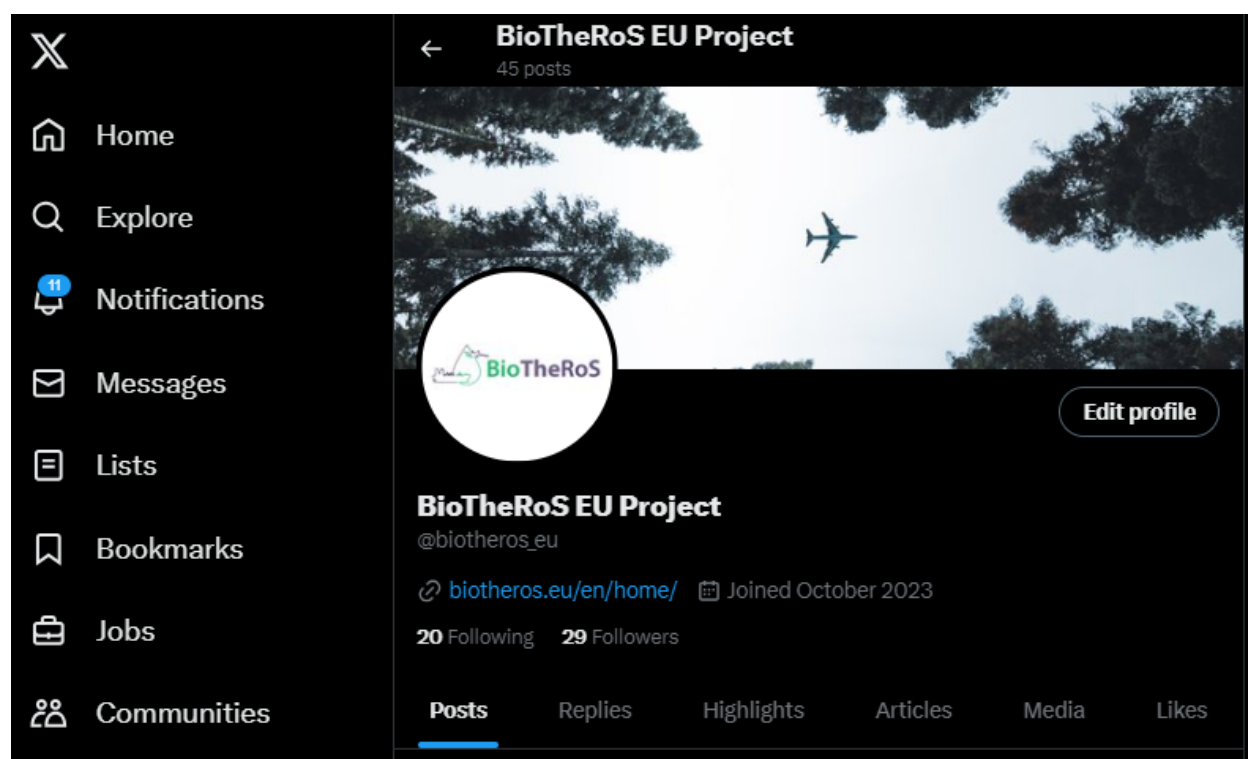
Home
Explore
11
Notifications
Messages
Lists
Bookmarks
Jobs
Communities

BioTheRoS EU Project
45 posts

BioTheRoS

Edit profile

BioTheRoS EU Project
@biotheros_eu

biotheros.eu/en/home/ Joined October 2023

20 Following 29 Followers

Posts Replies Highlights Articles Media Likes